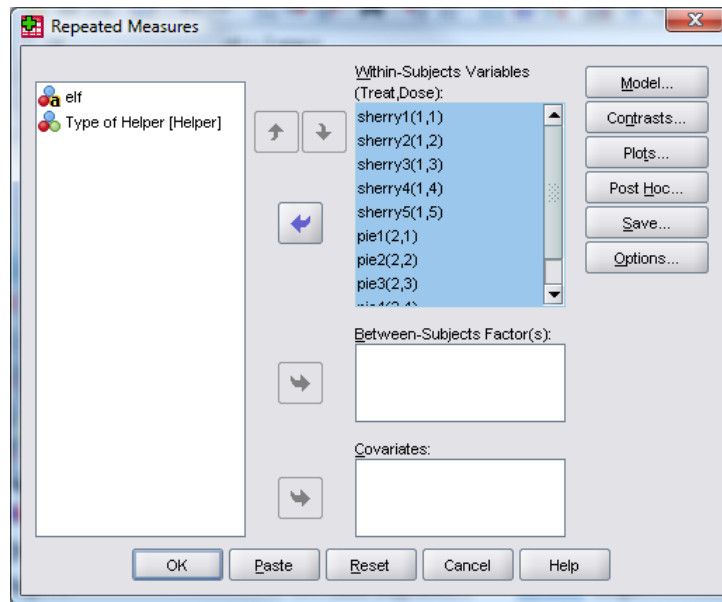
Repeated Measures

elf
Type of Helper [Helper]

Within-Subjects Variables (Treat,Dose):
sherry1(1,1)
sherry2(1,2)
sherry3(1,3)
sherry4(1,4)
sherry5(1,5)
pie1(2,1)
pie2(2,2)
pie3(2,3)
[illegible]

Between-Subjects Factor(s):

Covariates:

Model...
Contrasts...
Plots...
Post Hoc...
Save...
Options...

OK
Paste
Reset
Cancel
Help